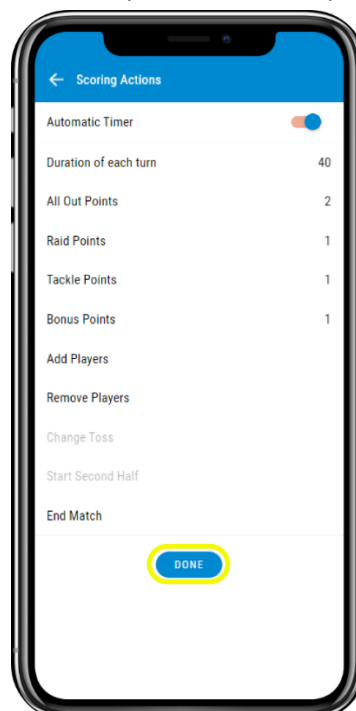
Scoring Actions

Automatic Timer

Duration of each turn 40

All Out Points 2

Raid Points 1

Tackle Points 1

Bonus Points 1

Add Players

Remove Players

Change Toss

Start Second Half

End Match

DONE